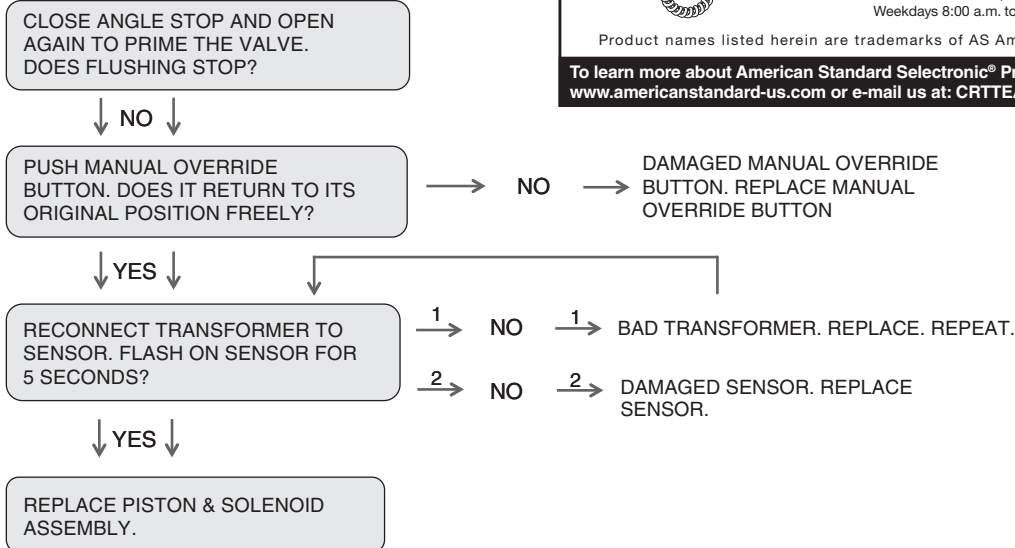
CLOSE ANGLE STOP AND OPEN AGAIN TO PRIME THE VALVE. DOES FLUSHING STOP?

NO

PUSH MANUAL OVERRIDE BUTTON. DOES IT RETURN TO ITS ORIGINAL POSITION FREELY?

NO

DAMAGED MANUAL OVERRIDE BUTTON. REPLACE MANUAL OVERRIDE BUTTON

YES

RECONNECT TRANSFORMER TO SENSOR. FLASH ON SENSOR FOR 5 SECONDS?

1 NO 1 BAD TRANSFORMER. REPLACE. REPEAT.

2 NO 2 DAMAGED SENSOR. REPLACE SENSOR.

YES

REPLACE PISTON & SOLENOID ASSEMBLY.

Weekdays 8:00 a.m. to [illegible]

Product names listed herein are trademarks of AS Am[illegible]

To learn more about American Standard Selectronic® Pr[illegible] www.americanstandard-us.com or e-mail us at: CRTTE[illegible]